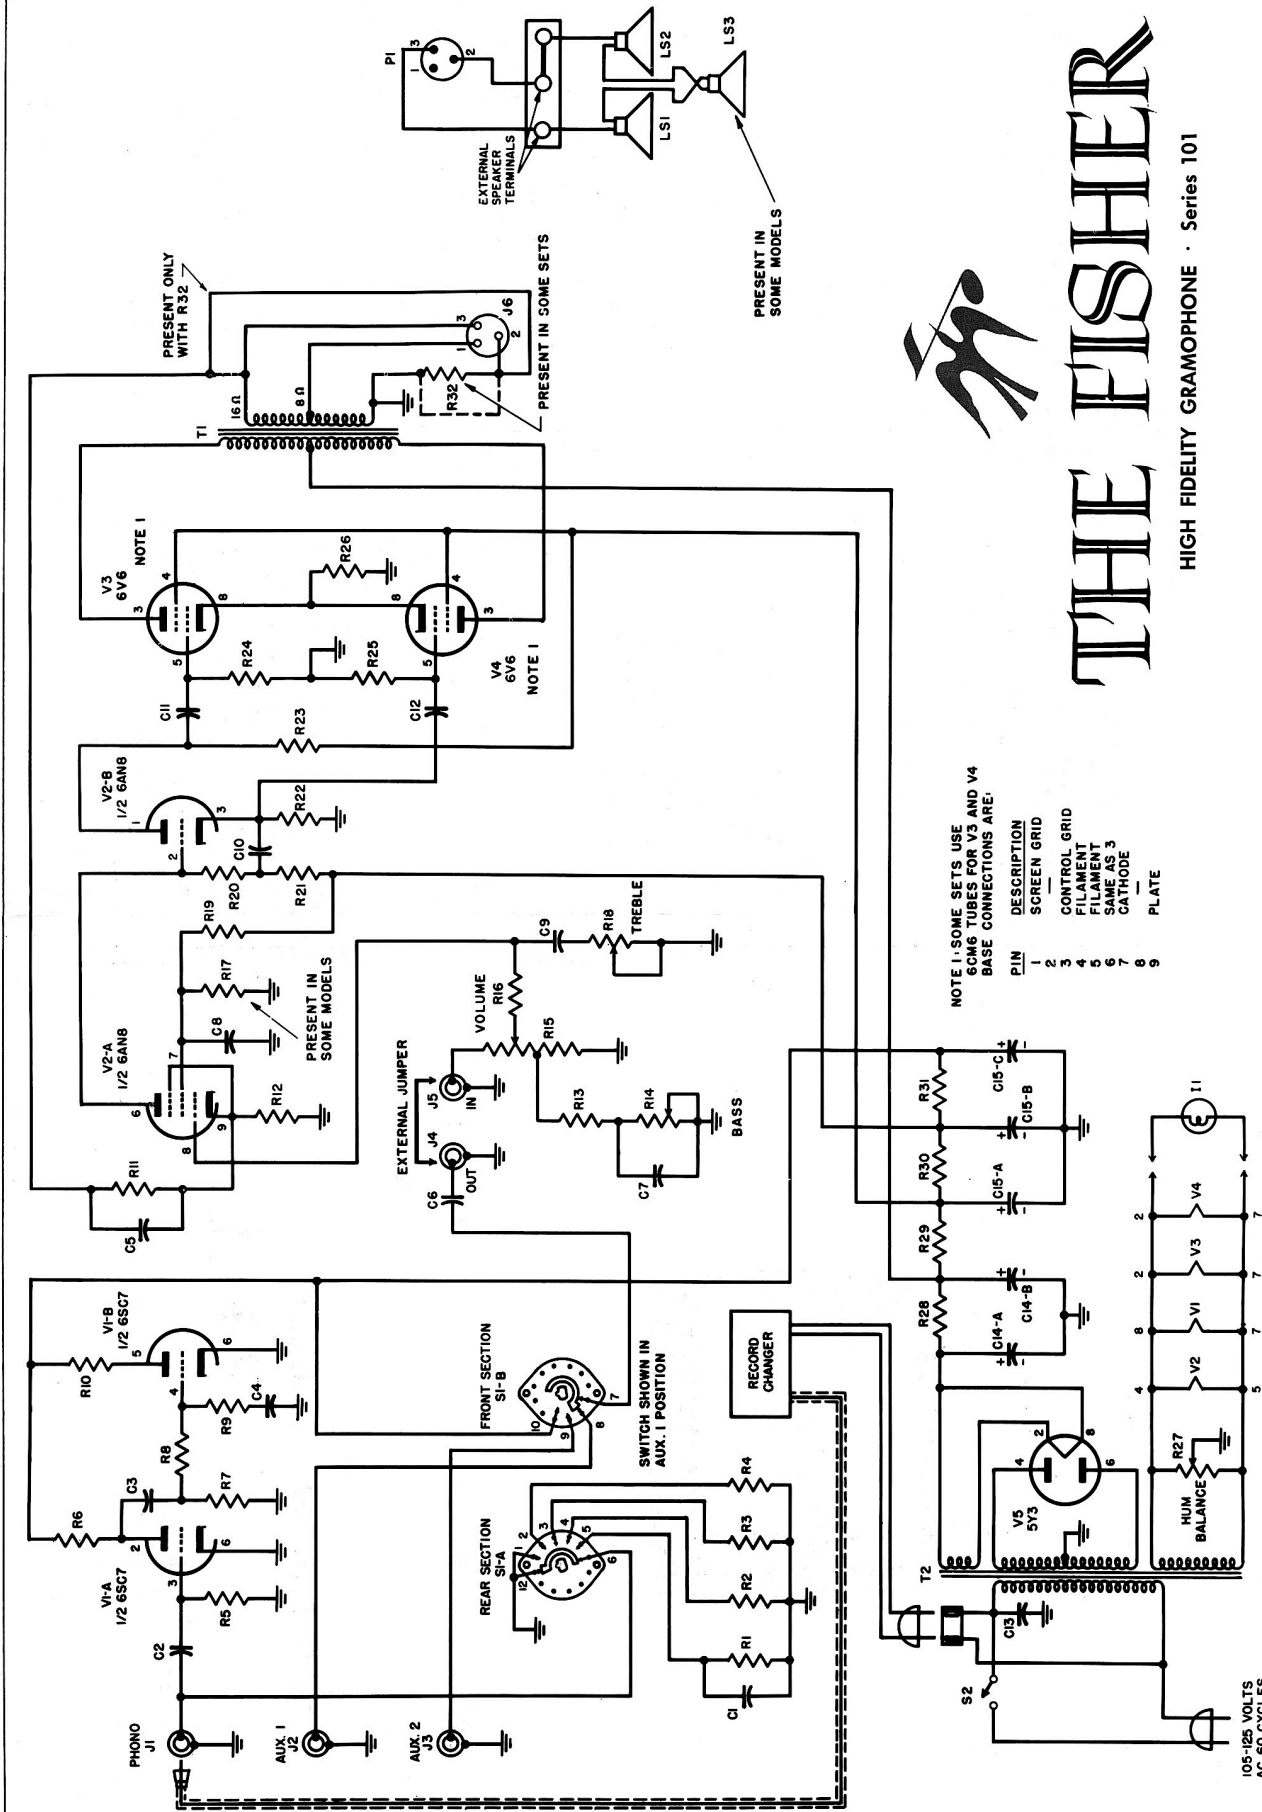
THE FISHER
HIGH FIDELITY GRAMOPHONE · Series 101

PHONO J1
AUX. 1 J2
AUX. 2 J3
C1
C2
R1
R2
R3
R4
R5
R6
R7
R8
R9
R10
C3
C4
V1-A 1/2 6SC7
V1-B 1/2 6SC7
REAR SECTION S1-A
FRONT SECTION S1-B
SWITCH SHOWN IN AUX. 1 POSITION
RECORD CHANGER
S2
105-125 VOLTS AC 60 CYCLES
C13
T2
V5 5Y3
HUM BALANCE
R27
V2
V1
V3
V4
I1
C14-A
C14-B
C15-A
C15-B
C15-C
R28
R29
R30
R31
C6
J4 OUT
J5 IN
EXTERNAL JUMPER
R13
R14
BASS
C7
R15
VOLUME
R16
C9
R18
TREBLE
C5
R11
V2-A 1/2 6AN8
R12
C8
R17
PRESENT IN SOME MODELS
R19
R20
R21
C10
R22
V2-B 1/2 6AN8
R23
C11
C12
R24
R25
R26
V3 6V6
NOTE 1
V4 6V6
NOTE 1
T1
16 Ω
8 Ω
R32
J6
PRESENT IN SOME SETS
PRESENT ONLY WITH R32
P1
EXTERNAL SPEAKER TERMINALS
LS1
LS2
LS3
PRESENT IN SOME MODELS

NOTE 1: SOME SETS USE 6CM6 TUBES FOR V3 AND V4 BASE CONNECTIONS ARE:

| PIN | DESCRIPTION |
|---|---|
| 1 | SCREEN GRID |
| 2 | — |
| 3 | CONTROL GRID |
| 4 | FILAMENT |
| 5 | FILAMENT |
| 6 | SAME AS 3 |
| 7 | CATHODE |
| 8 | — |
| 9 | PLATE |